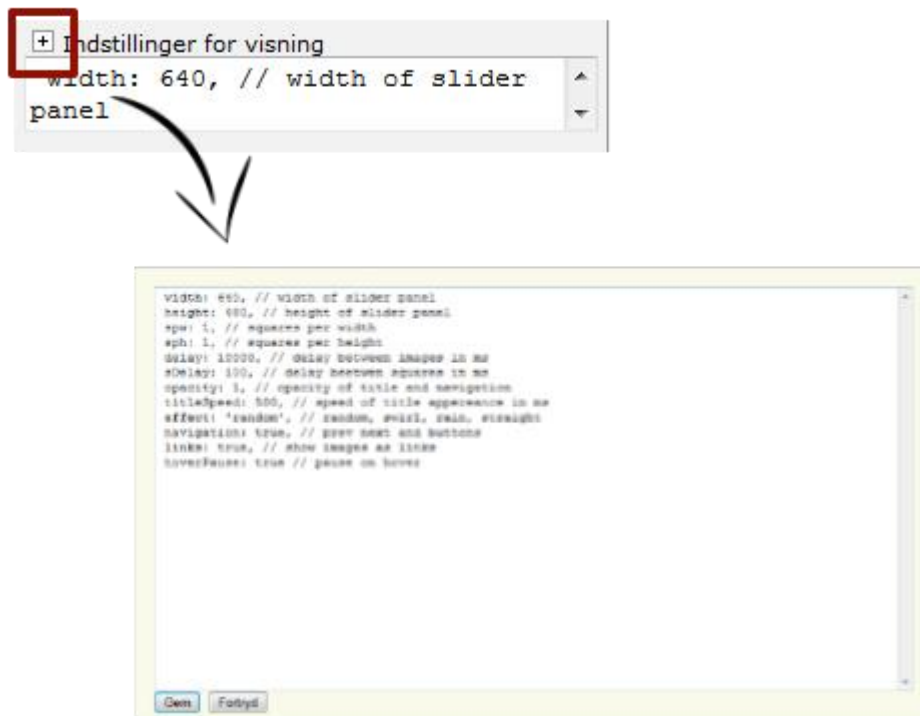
+ Indstillinger for visning

width: 640, // width of slider panel

width: 640, // width of slider panel
height: 480, // height of slider panel
spw: 1, // squares per width
sph: 1, // squares per height
delay: 10000, // delay between images in ms
sDelay: 100, // delay beetwen squares in ms
opacity: 1, // opacity of title and navigation
titleSpeed: 500, // speed of title appereance in ms
effect: 'random', // random, swirl, rain, straight
navigation: true, // prev next and buttons
links: true, // show images as links
hoverPause: true // pause on hover

Gem
Fortryd